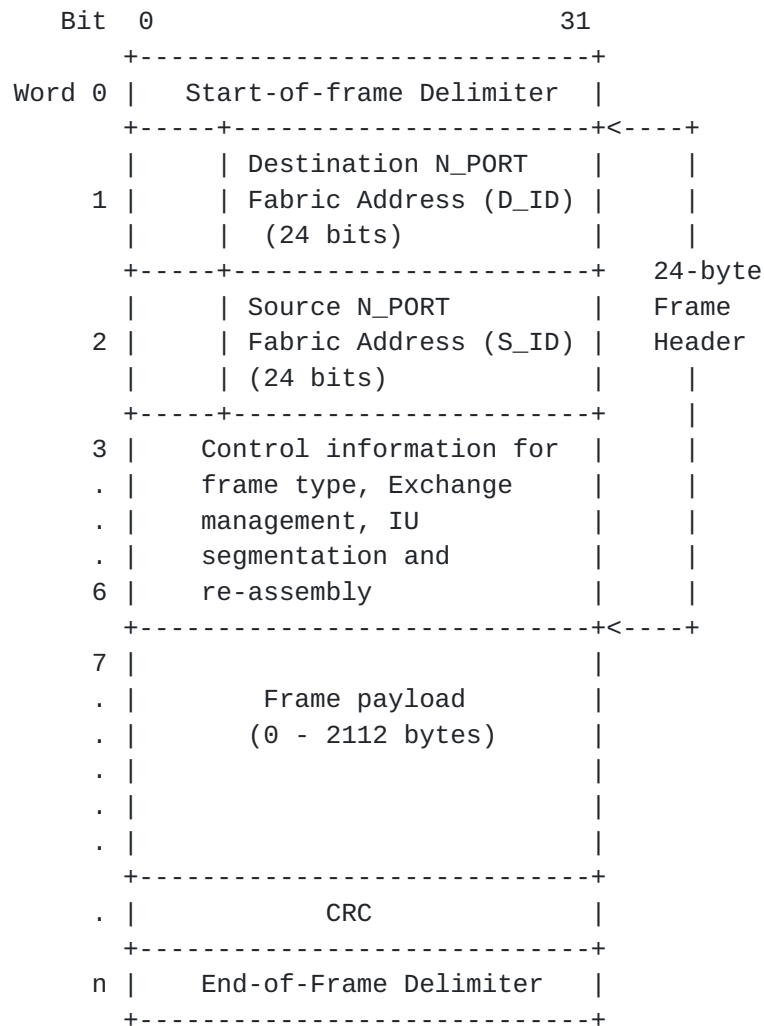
Bit 0 31

Word 0 Start-of-frame Delimiter

1 Destination N_PORT Fabric Address (D_ID) (24 bits)

24-byte Frame Header

2 Source N_PORT Fabric Address (S_ID) (24 bits)

3 . . . 6 Control information for frame type, Exchange management, IU segmentation and re-assembly

7 . . . . . Frame payload (0 - 2112 bytes)

. CRC

n End-of-Frame Delimiter